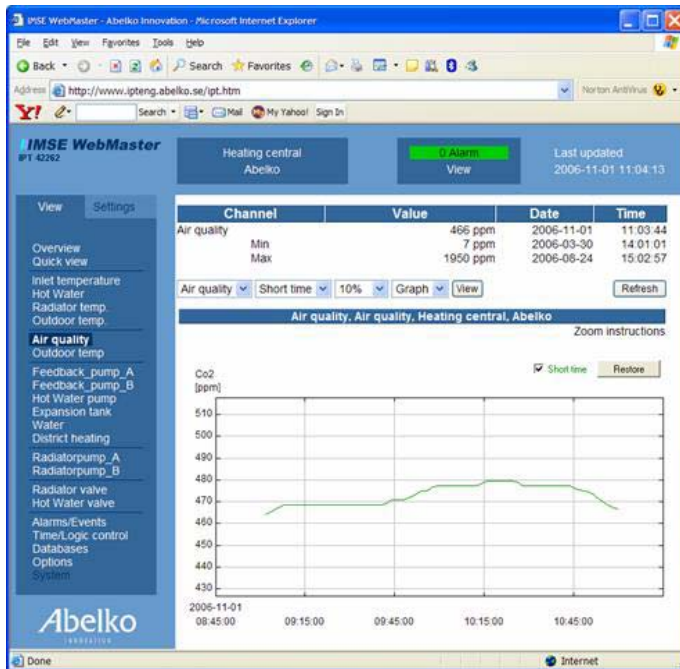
IMSE WebMaster - Abelko Innovation - Microsoft Internet Explorer

File Edit View Favorites Tools Help

Back Search Favorites

Address http://www.ipteng.abelko.se/ipt.htm

Norton AntiVirus

Y! Search Mail My Yahoo! Sign In

IMSE WebMaster
IPT 42262

Heating central
Abelko

0 Alarm
View

Last updated
2006-11-01 11:04:13

View Settings

Overview
Quick view

Inlet temperature
Hot Water
Radiator temp.
Outdoor temp.

Air quality
Outdoor temp

Feedback_pump_A
Feedback_pump_B
Hot Water pump
Expansion tank
Water
District heating

Radiatorpump_A
Radiatorpump_B

Radiator valve
Hot Water valve

Alarms/Events
Time/Logic control
Databases
Options
System

Abelko

| Channel | Value | Date | Time |
|---|---|---|---|
| Air quality | 466 ppm | 2006-11-01 | 11:03:44 |
| Min | 7 ppm | 2006-03-30 | 14:01:01 |
| Max | 1950 ppm | 2006-08-24 | 15:02:57 |

Air quality Short time 10% Graph View Refresh

Air quality, Air quality, Heating central, Abelko

Zoom instructions

Co2
[ppm]

Short time Restore

510
500
490
480
470
460
450
440
430

2006-11-01
08:45:00 09:15:00 09:45:00 10:15:00 10:45:00

Done Internet